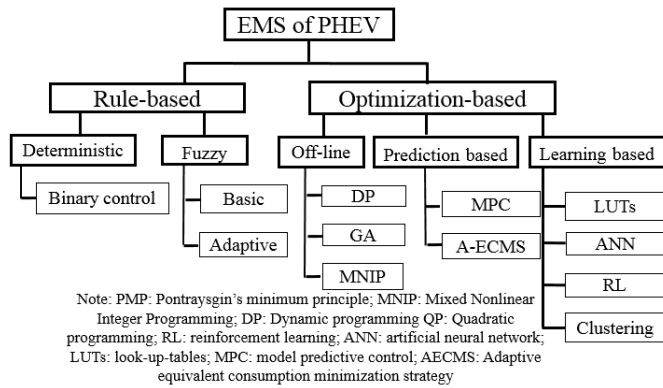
EMS of PHEV

Rule-based

Optimization-based

Deterministic

Fuzzy

Off-line

Prediction based

Learning based

Binary control

Basic

Adaptive

DP

GA

MNIP

MPC

A-ECMS

LUTs

ANN

RL

Clustering

Note: PMP: Pontraysgin's minimum principle; MNIP: Mixed Nonlinear Integer Programming; DP: Dynamic programming QP: Quadratic programming; RL: reinforcement learning; ANN: artificial neural network; LUTs: look-up-tables; MPC: model predictive control; AECMS: Adaptive equivalent consumption minimization strategy